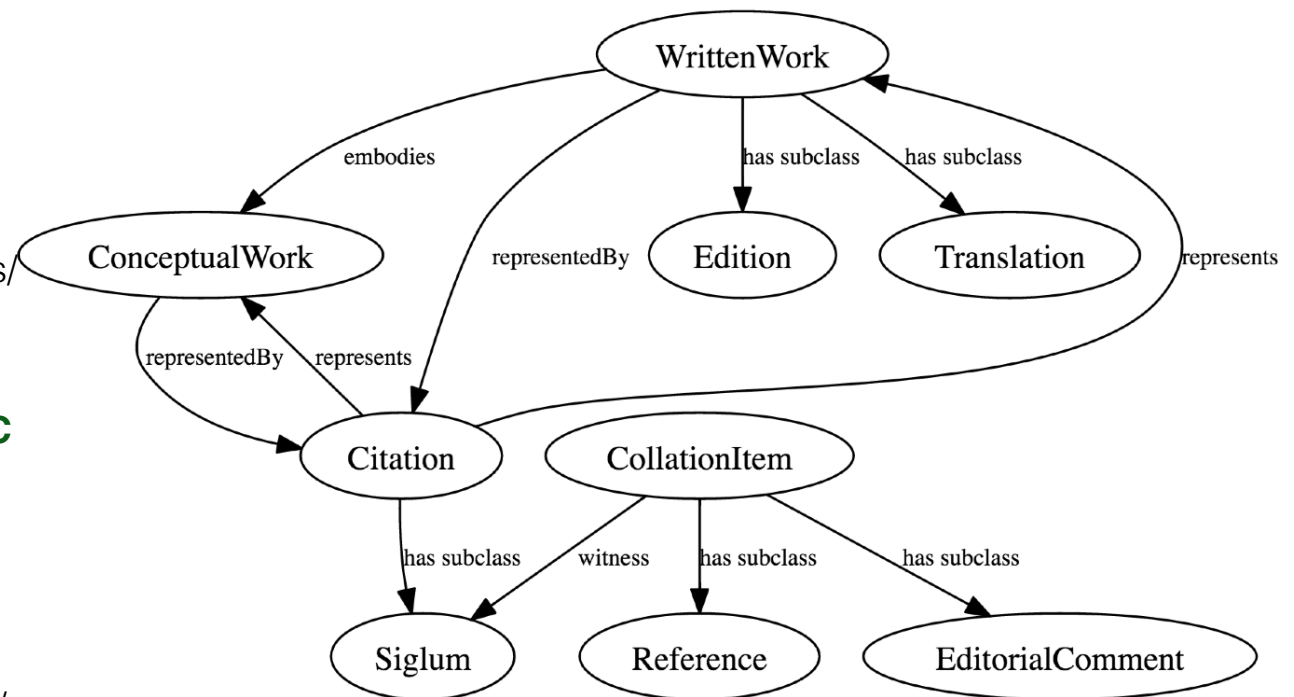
WrittenWork

embodies

has subclass

has subclass

ConceptualWork

representedBy

Edition

Translation

represents

representedBy

represents

Citation

CollationItem

has subclass

witness

has subclass

has subclass

Siglum

Reference

EditorialComment